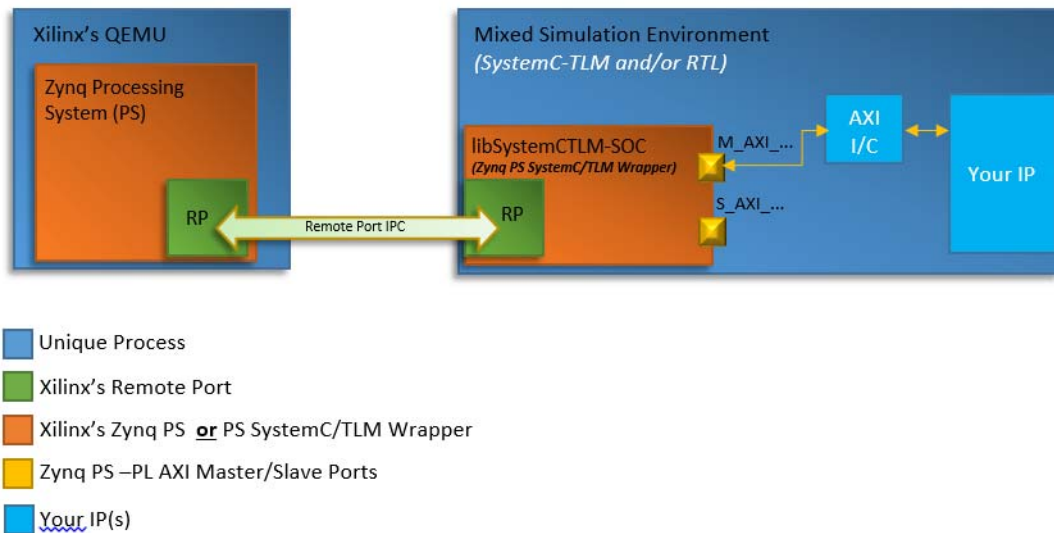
Xilinx's QEMU

Zynq Processing System (PS)

RP

Remote Port IPC

Mixed Simulation Environment
(SystemC-TLM and/or RTL)

libSystemCTLM-SOC
(Zynq PS SystemC/TLM Wrapper)

RP

M_AXI_...

S_AXI_...

AXI I/C

Your IP

Unique Process

Xilinx's Remote Port

Xilinx's Zynq PS **or** PS SystemC/TLM Wrapper

Zynq PS –PL AXI Master/Slave Ports

Your IP(s)